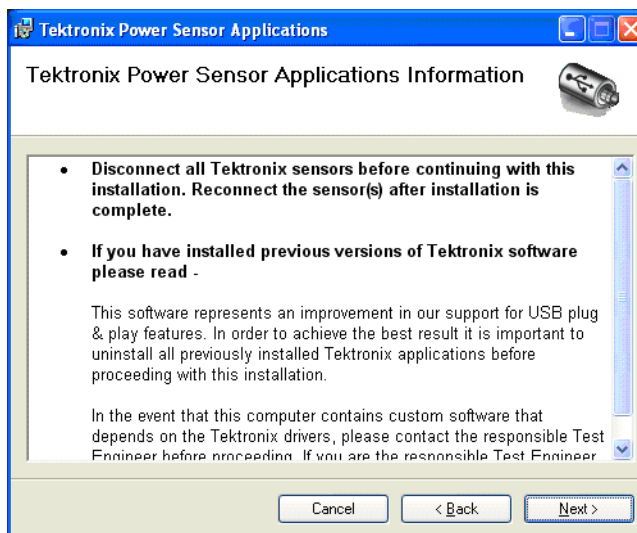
Tektronix Power Sensor Applications

Tektronix Power Sensor Applications Information

- Disconnect all Tektronix sensors before continuing with this installation. Reconnect the sensor(s) after installation is complete.

- If you have installed previous versions of Tektronix software please read -

This software represents an improvement in our support for USB plug & play features. In order to achieve the best result it is important to uninstall all previously installed Tektronix applications before proceeding with this installation.

In the event that this computer contains custom software that depends on the Tektronix drivers, please contact the responsible Test Engineer before proceeding. If you are the responsible Test Engineer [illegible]

Cancel | < Back | Next >